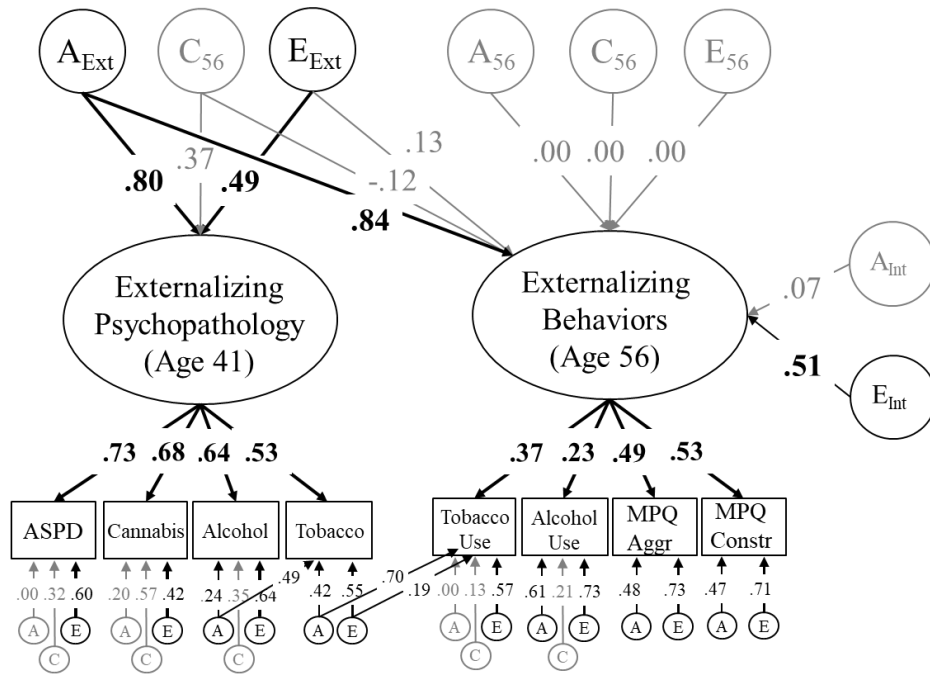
$A_{Ext}$ $C_{56}$ $E_{Ext}$ $A_{56}$ $C_{56}$ $E_{56}$

.80 .37 .49 .13 -.12 .84 .00 .00 .00

Externalizing Psychopathology (Age 41)

Externalizing Behaviors (Age 56)

.07 $A_{Int}$

.51 $E_{Int}$

.73 .68 .64 .53

.37 .23 .49 .53

ASPD

Cannabis

Alcohol

Tobacco

Tobacco Use

Alcohol Use

MPQ Aggr

MPQ Constr

.00 .32 .60

.20 .57 .42

.24 .35 .64

.49

.42 .55

.70

.19

.00 .13 .57

.61 .21 .73

.48 .73

.47 .71

A C E A C E A C E A E A C E A C E A E A E